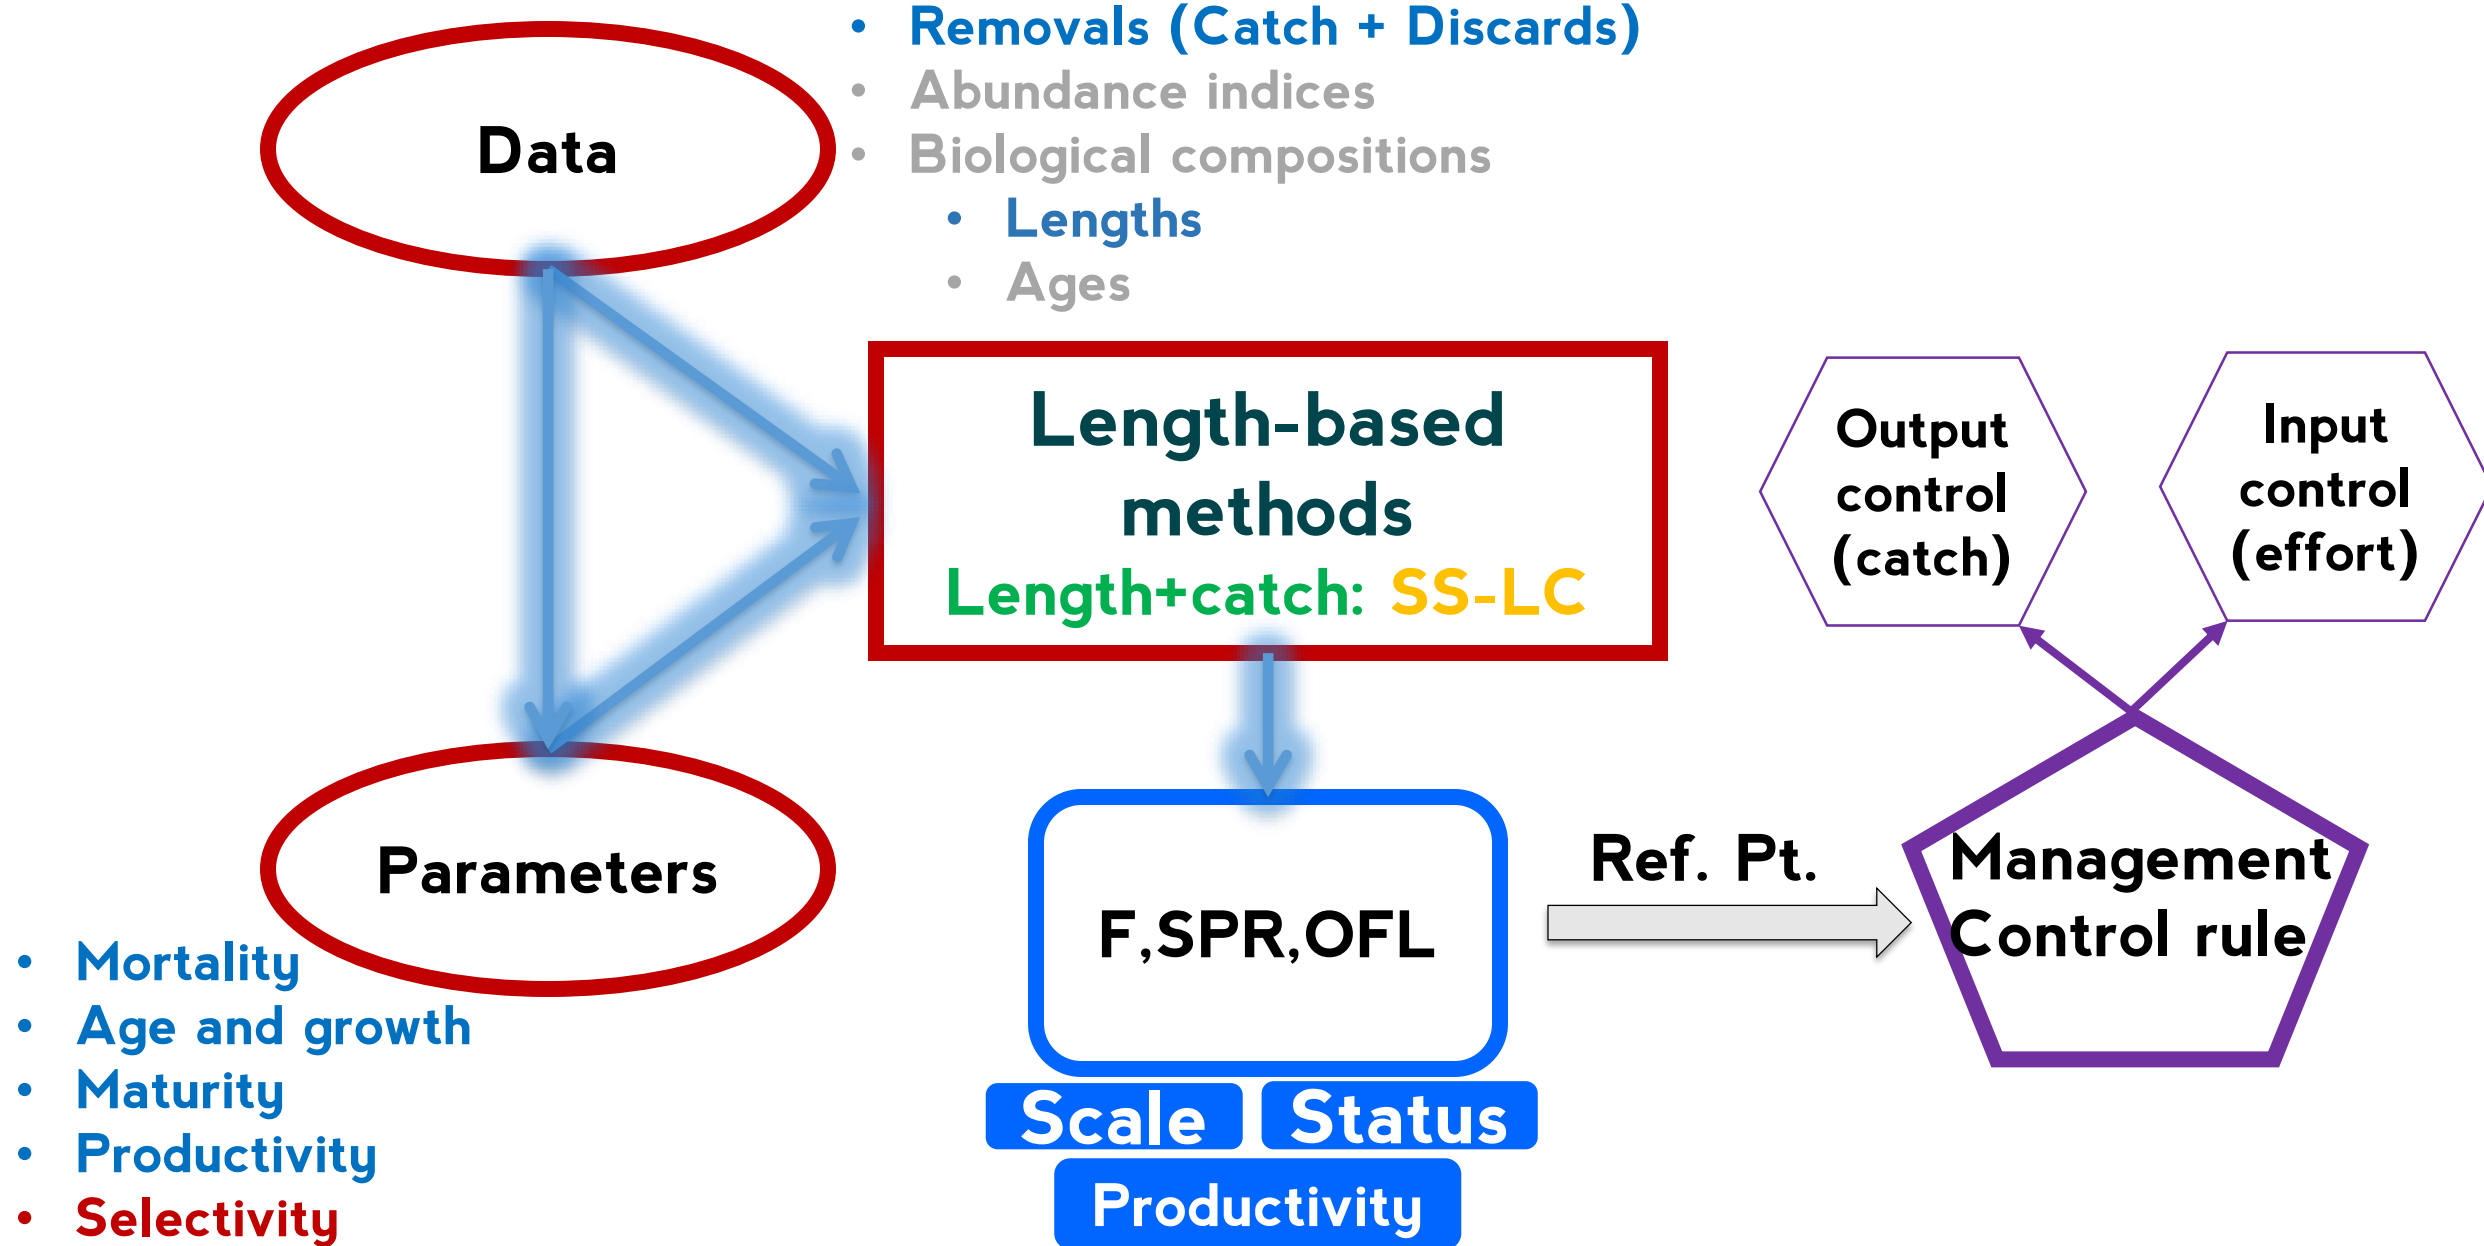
Data

- Removals (Catch + Discards)
- Abundance indices
- Biological compositions
  - Lengths
  - Ages

Length-based methods
Length+catch: SS-LC

Output control (catch)

Input control (effort)

Parameters

- Mortality
- Age and growth
- Maturity
- Productivity
- Selectivity

F,SPR,OFL

Ref. Pt.

Management Control rule

Scale
Status
Productivity